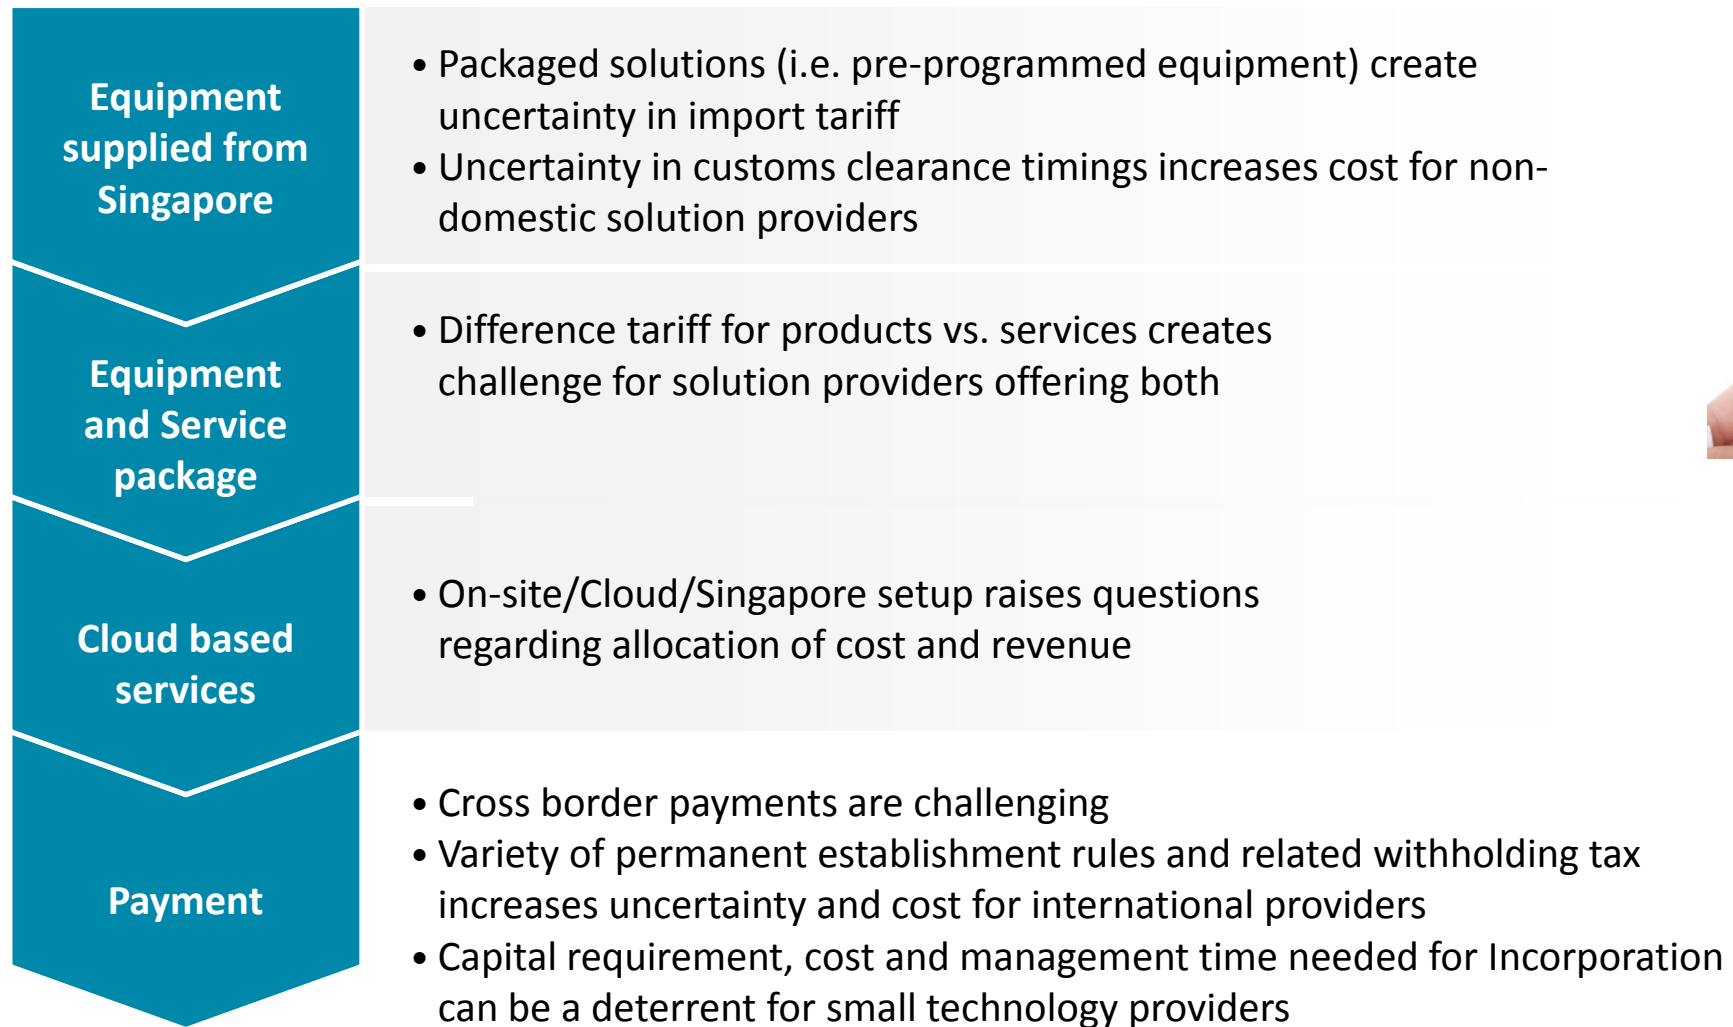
Equipment supplied from Singapore

• Packaged solutions (i.e. pre-programmed equipment) create uncertainty in import tariff
• Uncertainty in customs clearance timings increases cost for non-domestic solution providers

Equipment and Service package

• Difference tariff for products vs. services creates challenge for solution providers offering both

Cloud based services

• On-site/Cloud/Singapore setup raises questions regarding allocation of cost and revenue

Payment

• Cross border payments are challenging
• Variety of permanent establishment rules and related withholding tax increases uncertainty and cost for international providers
• Capital requirement, cost and management time needed for Incorporation can be a deterrent for small technology providers